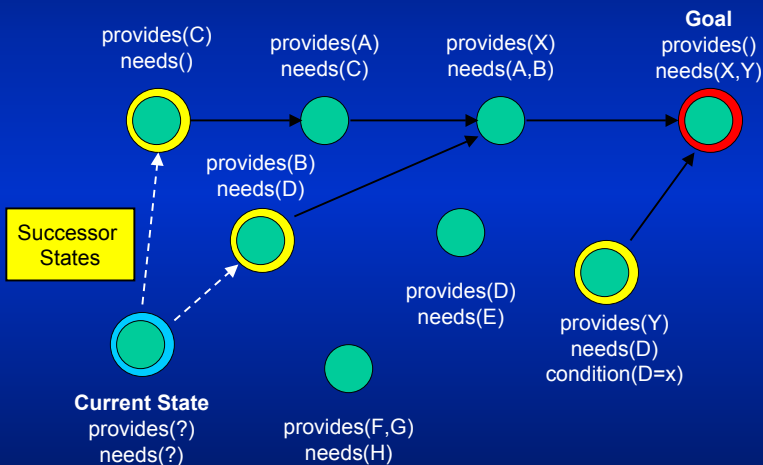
provides(C)
needs()

provides(A)
needs(C)

provides(X)
needs(A,B)

Goal
provides()
needs(X,Y)

provides(B)
needs(D)

Successor States

provides(D)
needs(E)

provides(Y)
needs(D)
condition(D=x)

Current State
provides(?)
needs(?)

provides(F,G)
needs(H)